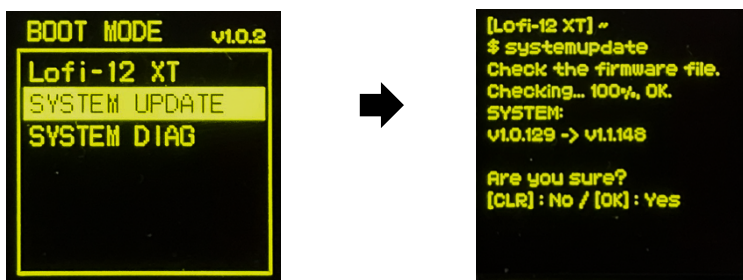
BOOT MODE v1.0.2

Lofi-12 XT
SYSTEM UPDATE
SYSTEM DIAG

[Lofi-12 XT] ~
$ systemupdate
Check the firmware file.
Checking... 100%, OK.
SYSTEM:
v1.0.129 -> v1.1.148

Are you sure?
[CLR] : No / [OK] : Yes